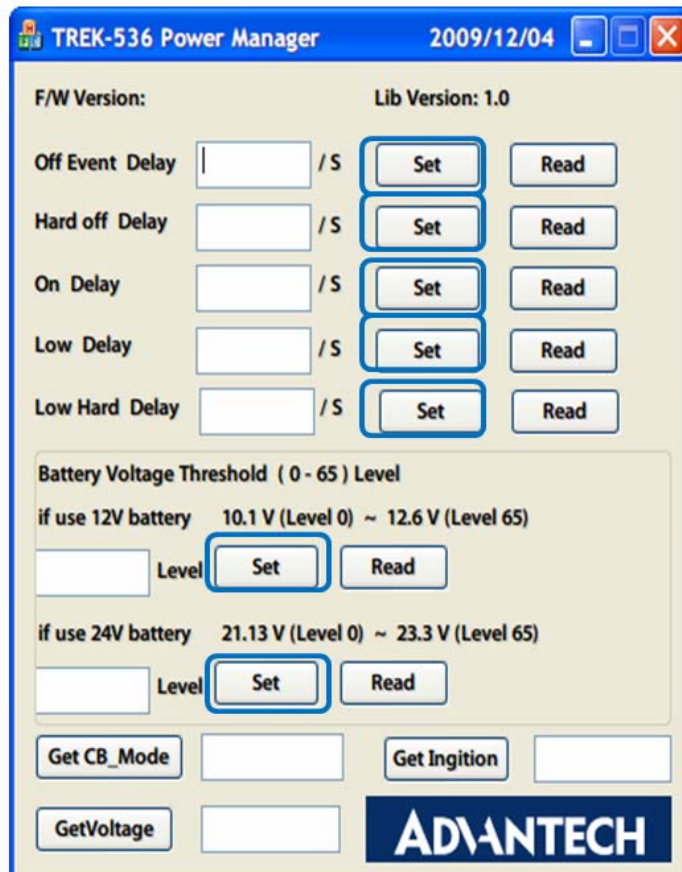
TREK-536 Power Manager 2009/12/04

F/W Version:

Lib Version: 1.0

Off Event Delay / S Set Read

Hard off Delay / S Set Read

On Delay / S Set Read

Low Delay / S Set Read

Low Hard Delay / S Set Read

Battery Voltage Threshold ( 0 - 65 ) Level

if use 12V battery 10.1 V (Level 0) ~ 12.6 V (Level 65)

Level Set Read

if use 24V battery 21.13 V (Level 0) ~ 23.3 V (Level 65)

Level Set Read

Get CB_Mode

Get Ingition

GetVoltage

ADVANTECH